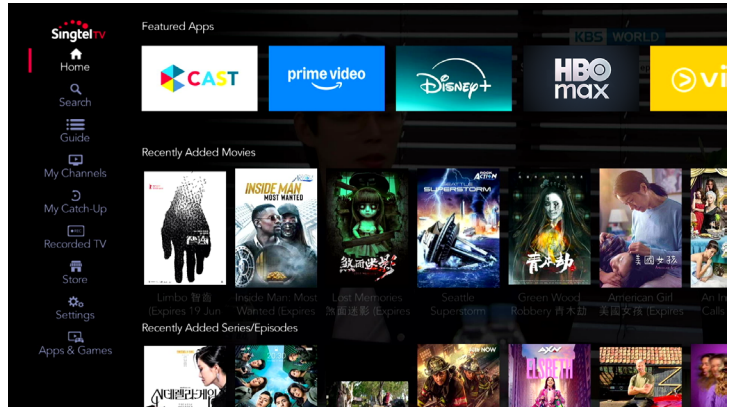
Singtel TV

Home
Search
Guide
My Channels
My Catch-Up
Recorded TV
Store
Settings
Apps & Games

Featured Apps

CAST
prime video
Disney+
HBO max
vi

KBS WORLD

Recently Added Movies

INSIDE MAN MOST WANTED

SEATTLE SUPERSTORM

青木劫

美國女孩

Limbo 智齒 (Expires 19 Jun
Inside Man: Most Wanted (Expires
Lost Memories 無面迷影 (Expires
Seattle Superstorm
Green Wood Robbery 青木劫
American Girl 美國女孩 (Expires
An In Calls

Recently Added Series/Episodes

AXN
ELSBETH